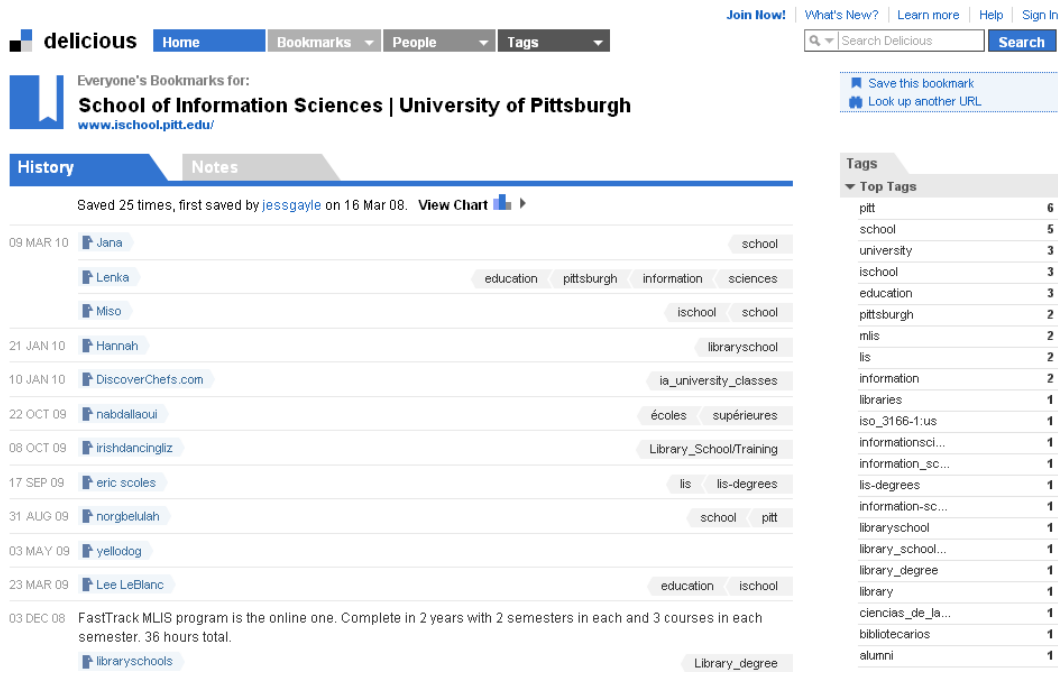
Join Now! | What's New? | Learn more | Help | Sign In

delicious

Home | Bookmarks | People | Tags

Search Delicious | Search

Everyone's Bookmarks for:

School of Information Sciences | University of Pittsburgh

www.ischool.pitt.edu/

Save this bookmark
Look up another URL

History | Notes

Saved 25 times, first saved by jessgayle on 16 Mar 08. View Chart

09 MAR 10 Jana school
Lenka education pittsburgh information sciences
Miso ischool school
21 JAN 10 Hannah libraryschool
10 JAN 10 DiscoverChefs.com ia_university_classes
22 OCT 09 nabdallaoui écoles supérieures
08 OCT 09 irishdancingliz Library_School/Training
17 SEP 09 eric scoles lis lis-degrees
31 AUG 09 norgbelulah school pitt
03 MAY 09 yellodog
23 MAR 09 Lee LeBlanc education ischool
03 DEC 08 FastTrack MLIS program is the online one. Complete in 2 years with 2 semesters in each and 3 courses in each semester. 36 hours total.
libraryschools Library_degree

Tags

Top Tags

| | |
|---|---|
| pitt | 6 |
| school | 5 |
| university | 3 |
| ischool | 3 |
| education | 3 |
| pittsburgh | 2 |
| mlis | 2 |
| lis | 2 |
| information | 2 |
| libraries | 1 |
| iso_3166-1:us | 1 |
| informationsci... | 1 |
| information_sc... | 1 |
| lis-degrees | 1 |
| information-sc... | 1 |
| libraryschool | 1 |
| library_school... | 1 |
| library_degree | 1 |
| library | 1 |
| ciencias_de_la... | 1 |
| bibliotecarios | 1 |
| alumni | 1 |